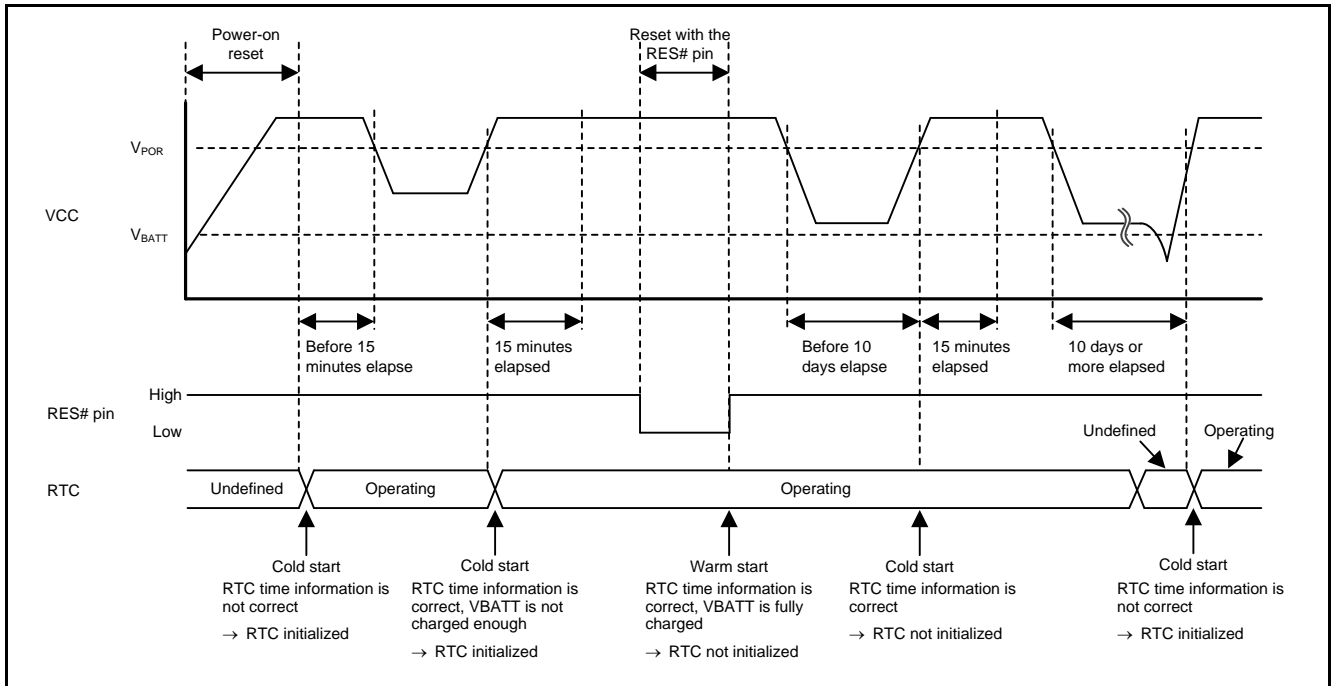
Power-on reset

Reset with the RES# pin

$V_{POR}$

VCC

$V_{BATT}$

Before 15 minutes elapse

15 minutes elapsed

Before 10 days elapse

15 minutes elapsed

10 days or more elapsed

RES# pin

High

Low

RTC

Undefined

Operating

Operating

Undefined

Operating

Cold start
RTC time information is not correct
→ RTC initialized

Cold start
RTC time information is correct, VBATT is not charged enough
→ RTC initialized

Warm start
RTC time information is correct, VBATT is fully charged
→ RTC not initialized

Cold start
RTC time information is correct
→ RTC not initialized

Cold start
RTC time information is not correct
→ RTC initialized